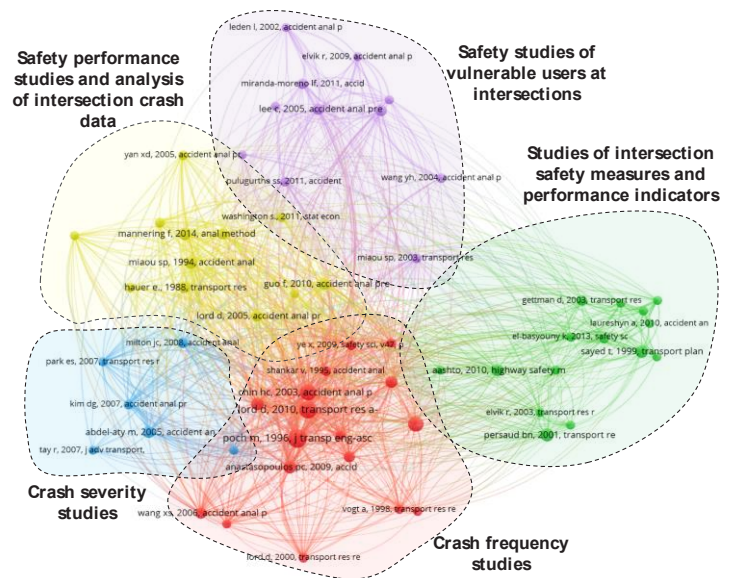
Safety performance studies and analysis of intersection crash data

Safety studies of vulnerable users at intersections

Studies of intersection safety measures and performance indicators

leden l, 2002, accident anal p
elvik r, 2009, accident anal p
miranda-moreno lf, 2011, accid
lee c, 2005, accident anal pre
yan xd, 2005, accident anal pr
pulugurtha ss, 2011, accident
wang yh, 2004, accident anal pr
washington s., 2011, stat econ
mannering f, 2014, anal method
miaou sp, 1994, accident anal
miaou sp, 2003, transport res
hauer e., 1988, transport res
guo f, 2010, accident anal pre
lord d, 2005, accident anal pr
gettman d, 2003, transport res
laureshyn a, 2010, accident an
el-basyouny k, 2013, safety sc
sayed t, 1999, transport plan
milton jc, 2008, accident anal
park es, 2007, transport res r
ye x, 2009, safety sci, v47
shankar v, 1995, accident anal
chin hc, 2003, accident anal p
lord d, 2010, transport res a-
aashto, 2010, highway safety m
kim dg, 2007, accident anal pr
abdel-aty m, 2005, accident an
poch m, 1996, j transp eng-asc
tay r, 2007, j adv transport
anastasopoulos pc, 2009, accid
elvik r, 2003, transport res r
persaud bn, 2001, transport re
wang xs, 2006, accident anal p
vogt a, 1998, transport res re
lord d, 2000, transport res re

Crash severity studies

Crash frequency studies